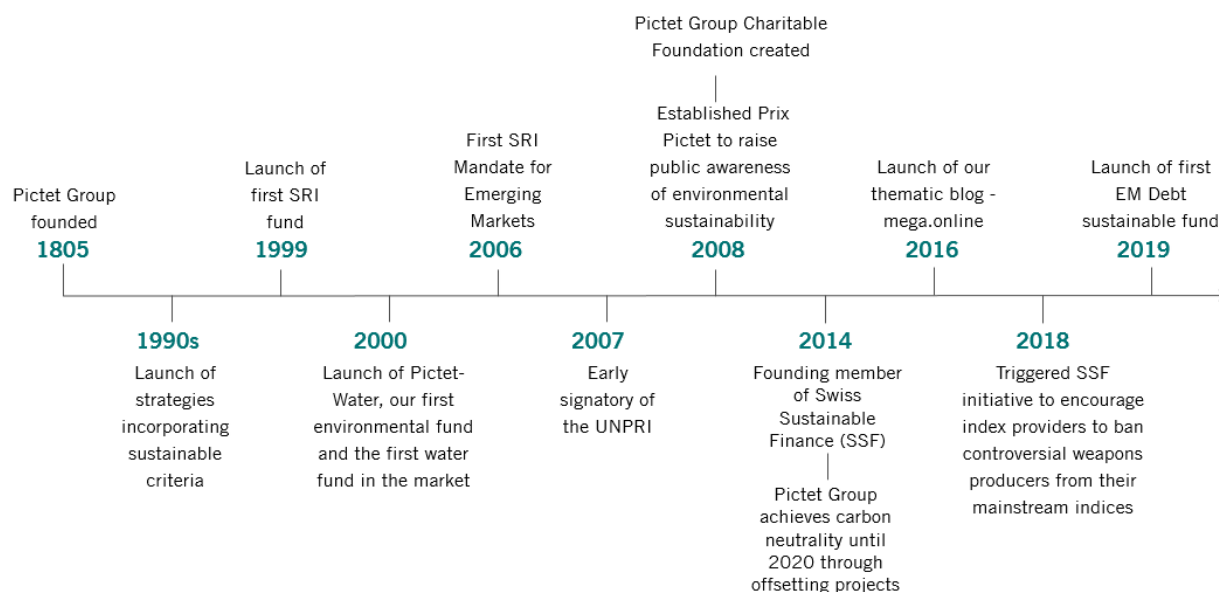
Pictet Group founded
1805

1990s
Launch of strategies incorporating sustainable criteria

Launch of first SRI fund
1999

2000
Launch of Pictet-Water, our first environmental fund and the first water fund in the market

First SRI Mandate for Emerging Markets
2006

2007
Early signatory of the UNPRI

Pictet Group Charitable Foundation created

Established Prix Pictet to raise public awareness of environmental sustainability
2008

2014
Founding member of Swiss Sustainable Finance (SSF)

Pictet Group achieves carbon neutrality until 2020 through offsetting projects

Launch of our thematic blog - mega.online
2016

2018
Triggered SSF initiative to encourage index providers to ban controversial weapons producers from their mainstream indices

Launch of first EM Debt sustainable fund
2019